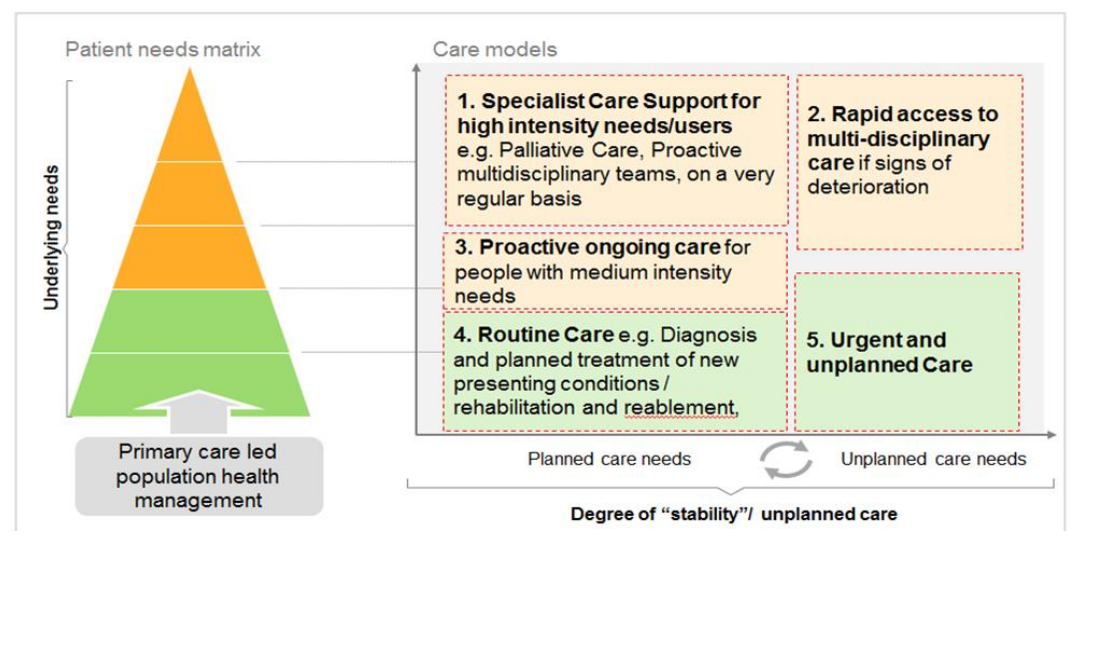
Patient needs matrix

Underlying needs

Primary care led population health management

Care models

1. Specialist Care Support for high intensity needs/users e.g. Palliative Care, Proactive multidisciplinary teams, on a very regular basis

2. Rapid access to multi-disciplinary care if signs of deterioration

3. Proactive ongoing care for people with medium intensity needs

4. Routine Care e.g. Diagnosis and planned treatment of new presenting conditions / rehabilitation and reablement,

5. Urgent and unplanned Care

Planned care needs

Unplanned care needs

Degree of "stability"/ unplanned care